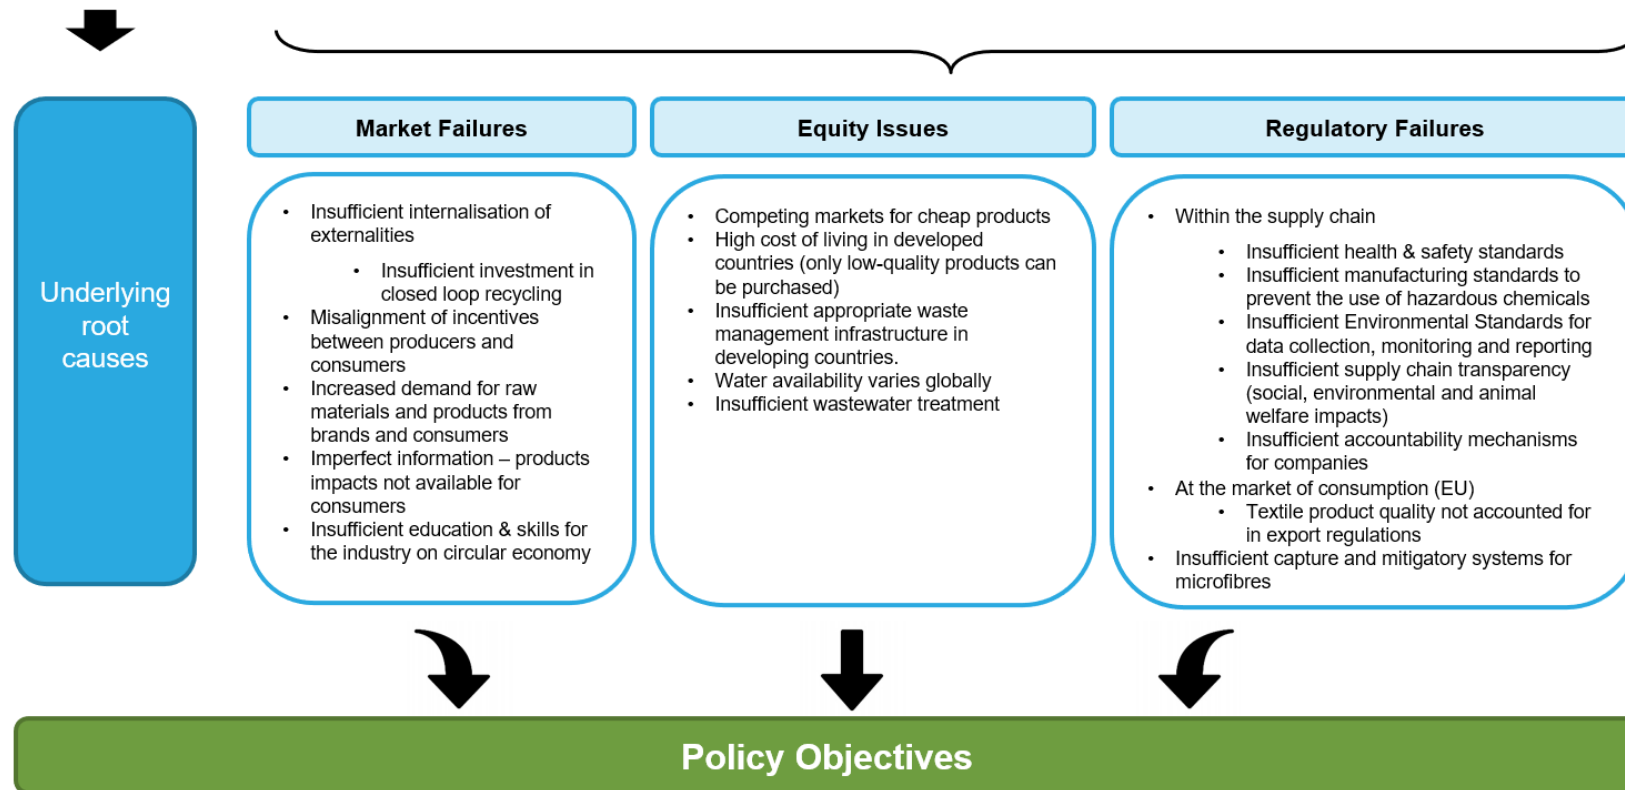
Underlying root causes

Market Failures

- Insufficient internalisation of externalities
  - Insufficient investment in closed loop recycling
- Misalignment of incentives between producers and consumers
- Increased demand for raw materials and products from brands and consumers
- Imperfect information – products impacts not available for consumers
- Insufficient education & skills for the industry on circular economy

Equity Issues

- Competing markets for cheap products
- High cost of living in developed countries (only low-quality products can be purchased)
- Insufficient appropriate waste management infrastructure in developing countries.
- Water availability varies globally
- Insufficient wastewater treatment

Regulatory Failures

- Within the supply chain
  - Insufficient health & safety standards
  - Insufficient manufacturing standards to prevent the use of hazardous chemicals
  - Insufficient Environmental Standards for data collection, monitoring and reporting
  - Insufficient supply chain transparency (social, environmental and animal welfare impacts)
  - Insufficient accountability mechanisms for companies
- At the market of consumption (EU)
  - Textile product quality not accounted for in export regulations
- Insufficient capture and mitigatory systems for microfibres

Policy Objectives